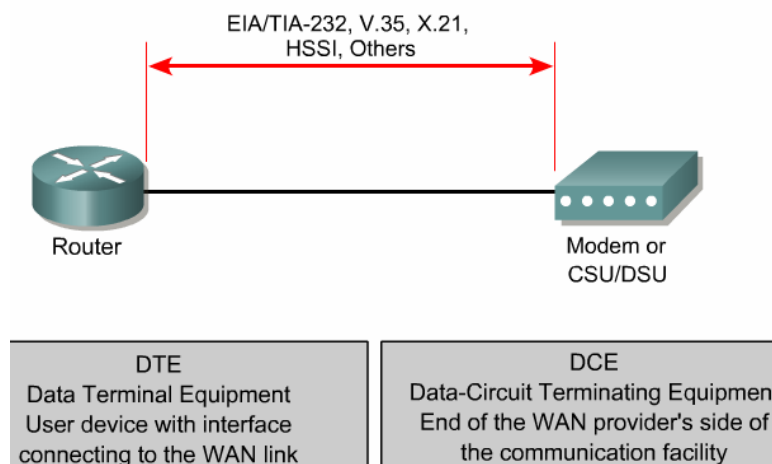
EIA/TIA-232, V.35, X.21, HSSI, Others

Router

Modem or CSU/DSU

DTE
Data Terminal Equipment
User device with interface connecting to the WAN link

DCE
Data-Circuit Terminating Equipmen
End of the WAN provider's side of the communication facility